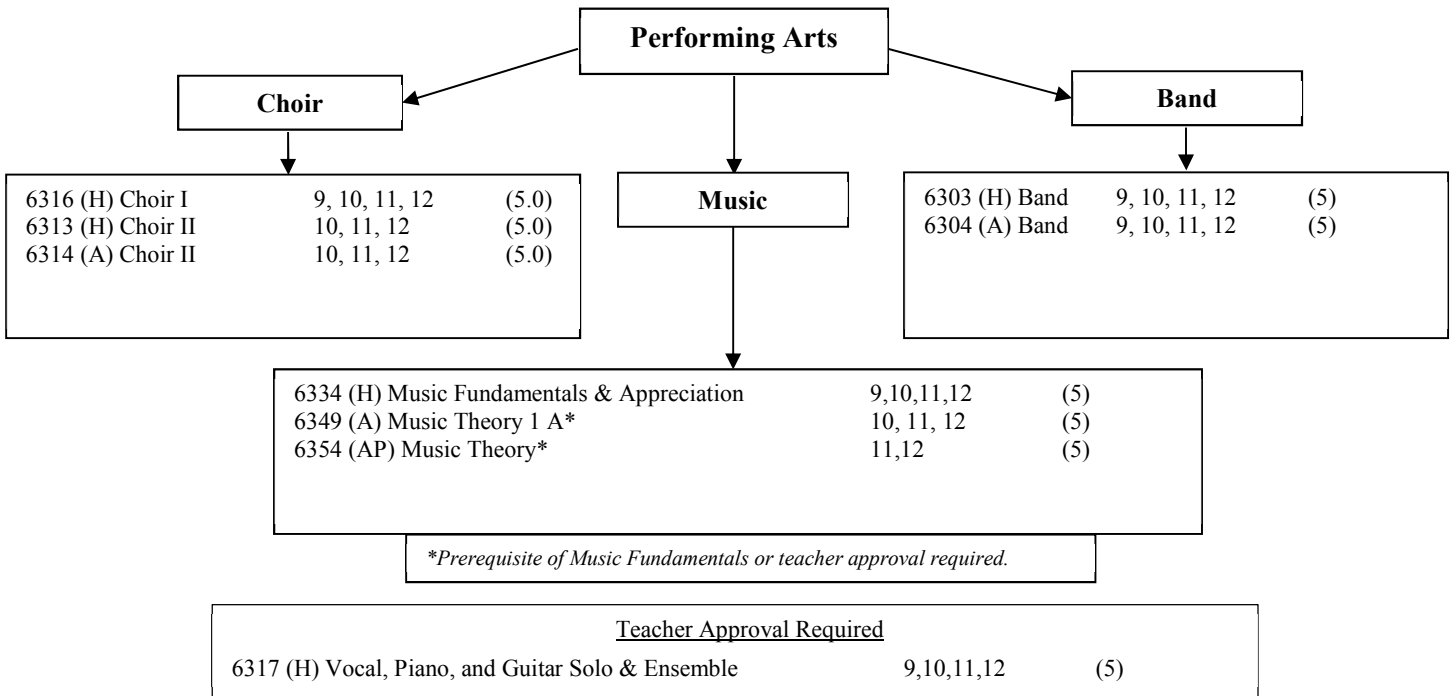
Performing Arts

Choir

6316 (H) Choir I 9, 10, 11, 12 (5.0)
6313 (H) Choir II 10, 11, 12 (5.0)
6314 (A) Choir II 10, 11, 12 (5.0)

Music

Band

6303 (H) Band 9, 10, 11, 12 (5)
6304 (A) Band 9, 10, 11, 12 (5)

6334 (H) Music Fundamentals & Appreciation 9,10,11,12 (5)
6349 (A) Music Theory 1 A* 10, 11, 12 (5)
6354 (AP) Music Theory* 11,12 (5)

*Prerequisite of Music Fundamentals or teacher approval required.

Teacher Approval Required
6317 (H) Vocal, Piano, and Guitar Solo & Ensemble 9,10,11,12 (5)